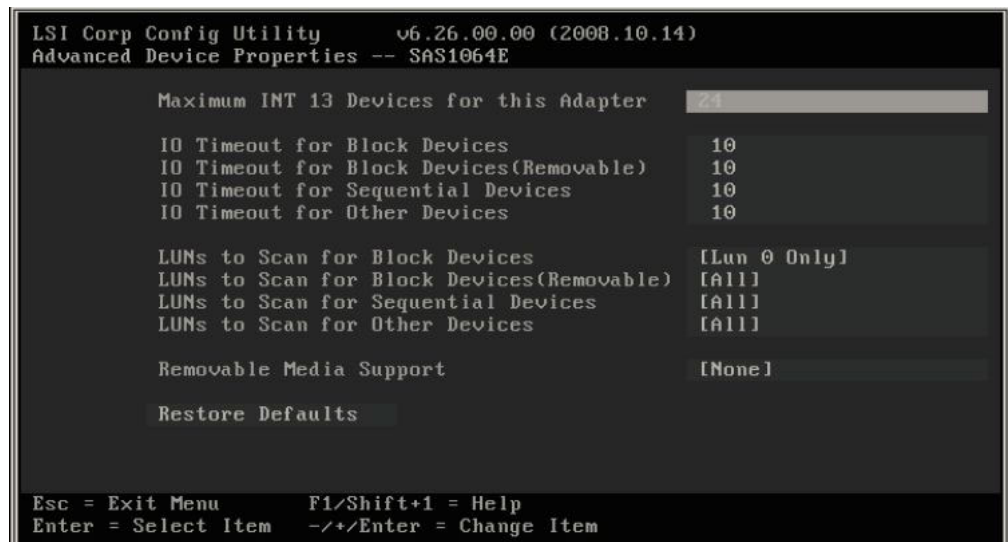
LSI Corp Config Utility v6.26.00.00 (2008.10.14)
Advanced Device Properties -- SAS1064E

Maximum INT 13 Devices for this Adapter 24

IO Timeout for Block Devices 10
IO Timeout for Block Devices(Removable) 10
IO Timeout for Sequential Devices 10
IO Timeout for Other Devices 10

LUNs to Scan for Block Devices [Lun 0 Only]
LUNs to Scan for Block Devices(Removable) [All]
LUNs to Scan for Sequential Devices [All]
LUNs to Scan for Other Devices [All]

Removable Media Support [None]

Restore Defaults

Esc = Exit Menu F1/Shift+1 = Help
Enter = Select Item -/+/Enter = Change Item